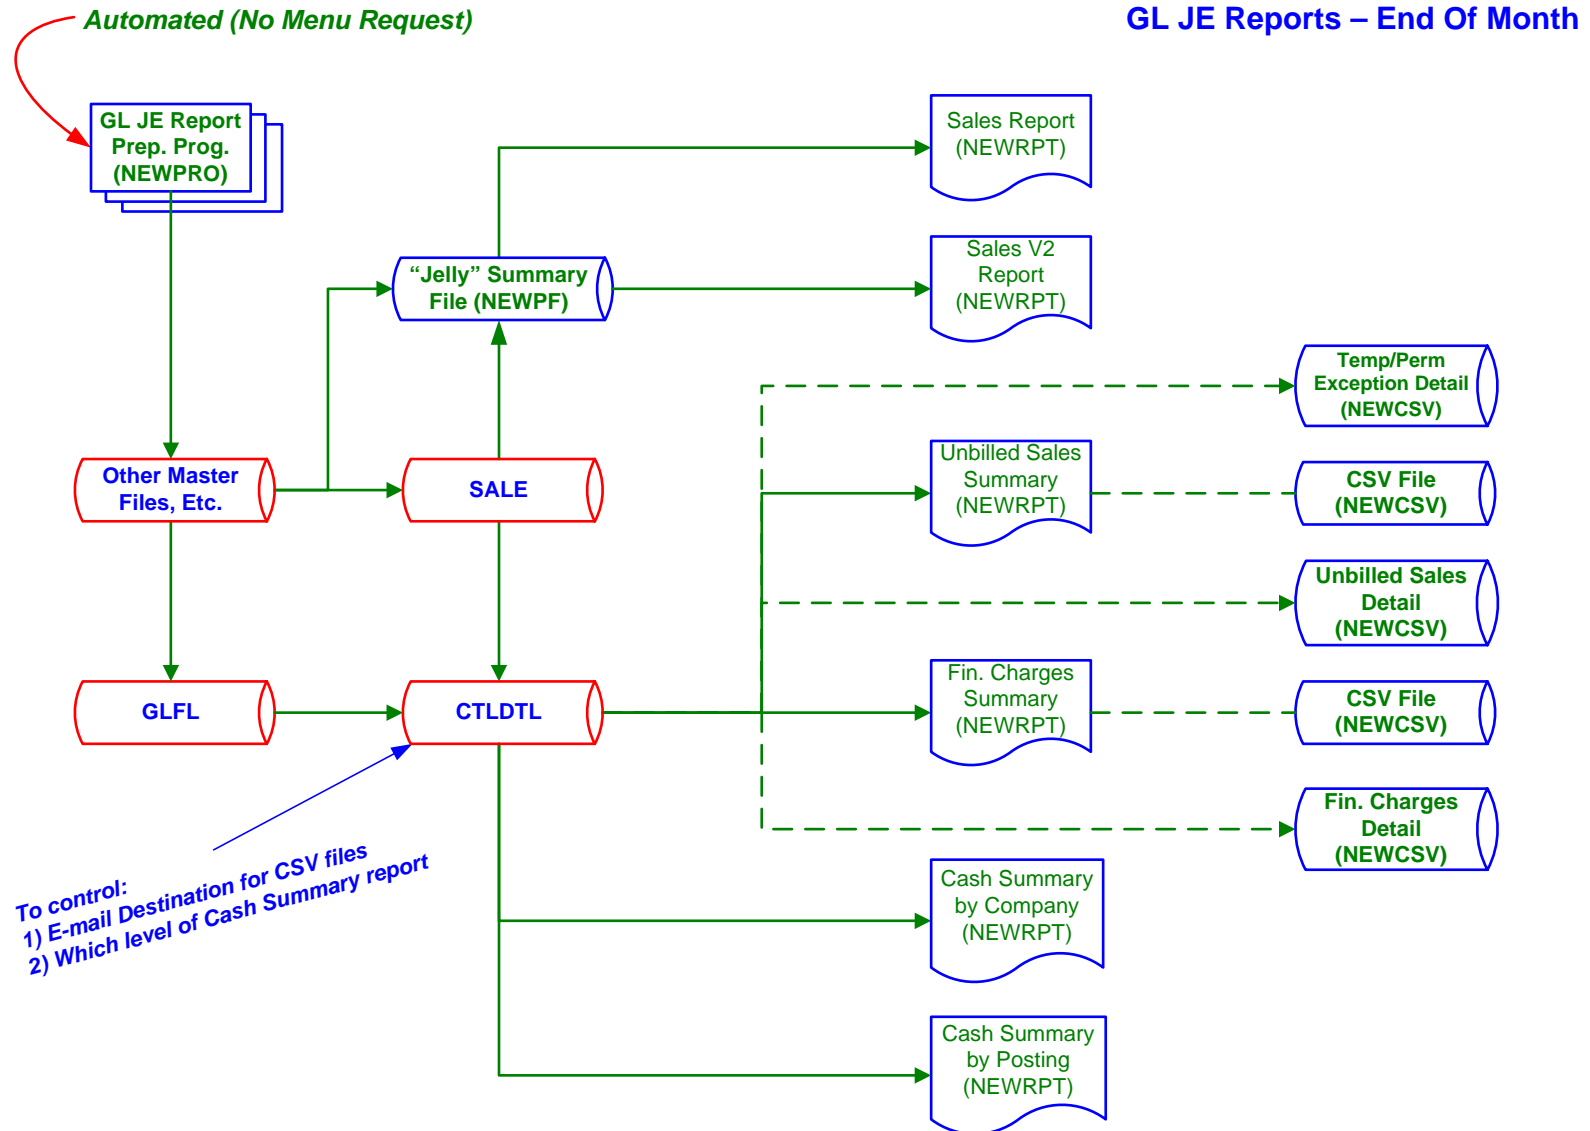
Automated (No Menu Request)

GL JE Reports – End Of Month

GL JE Report Prep. Prog. (NEWPRO)

Sales Report (NEWRPT)

"Jelly" Summary File (NEWPF)

Sales V2 Report (NEWRPT)

Temp/Perm Exception Detail (NEWCSV)

Other Master Files, Etc.

SALE

Unbilled Sales Summary (NEWRPT)

CSV File (NEWCSV)

Unbilled Sales Detail (NEWCSV)

GLFL

CTLDTL

Fin. Charges Summary (NEWRPT)

CSV File (NEWCSV)

Fin. Charges Detail (NEWCSV)

To control:
1) E-mail Destination for CSV files
2) Which level of Cash Summary report

Cash Summary by Company (NEWRPT)

Cash Summary by Posting (NEWRPT)